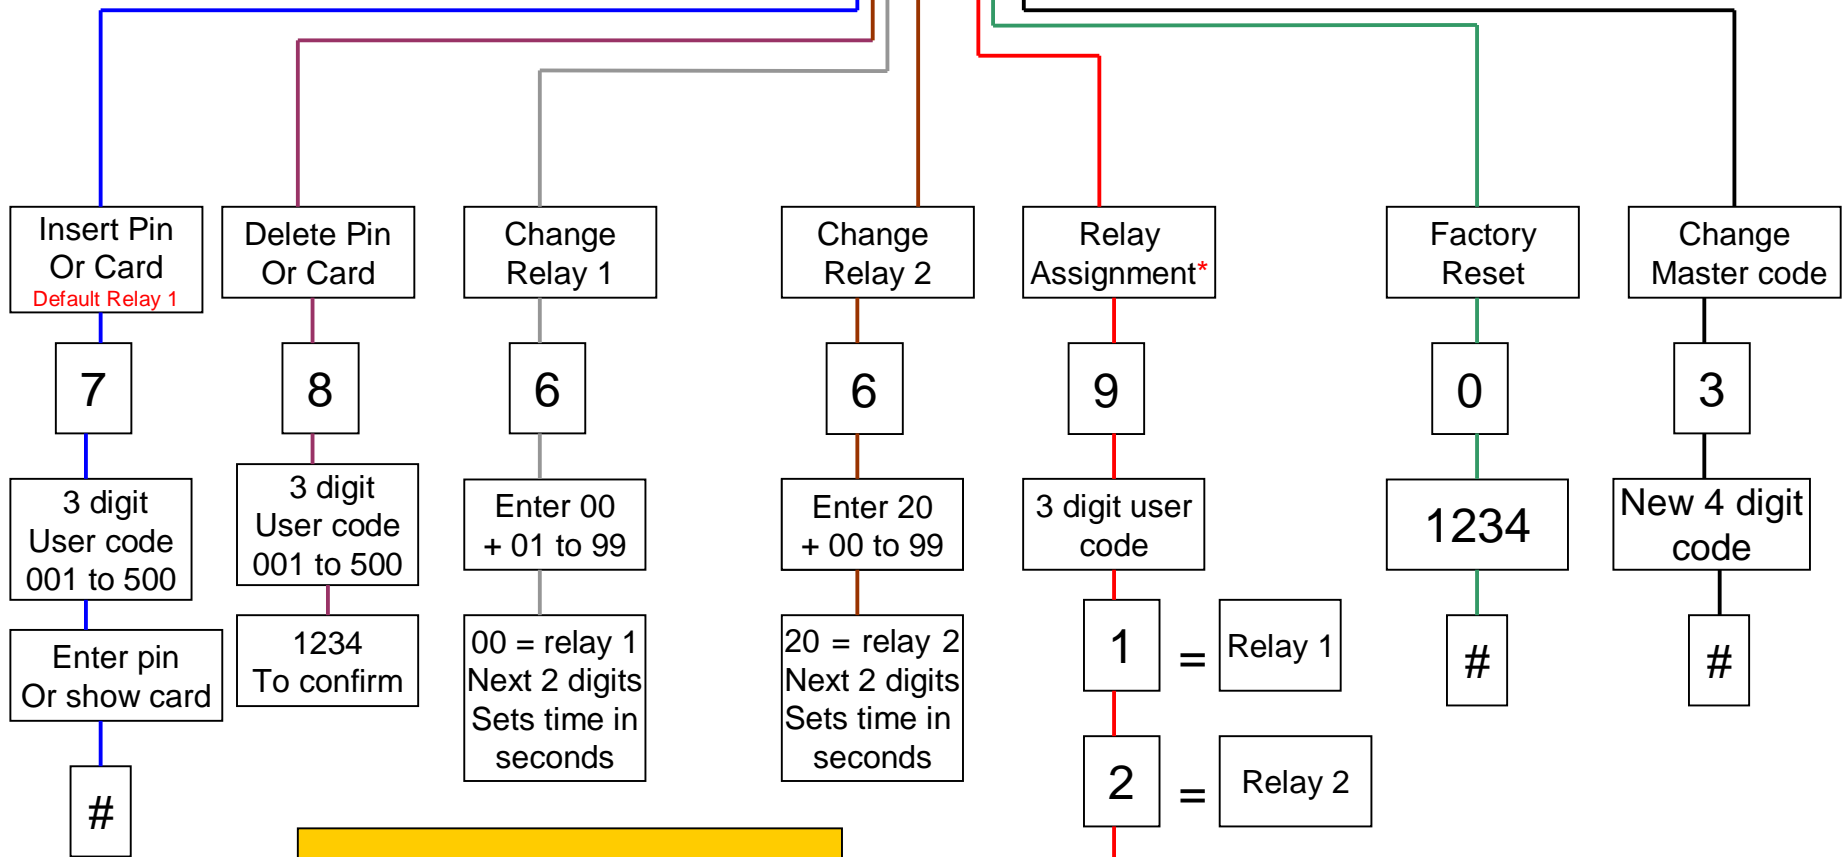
Insert Pin Or Card
Default Relay 1

7

3 digit User code 001 to 500

Enter pin Or show card

#

Delete Pin Or Card

8

3 digit User code 001 to 500

1234 To confirm

Change Relay 1

6

Enter 00 + 01 to 99

00 = relay 1 Next 2 digits Sets time in seconds

Change Relay 2

6

Enter 20 + 00 to 99

20 = relay 2 Next 2 digits Sets time in seconds

Relay Assignment*

9

3 digit user code

1 = Relay 1

2 = Relay 2

Factory Reset

0

1234

#

Change Master code

3

New 4 digit code

#